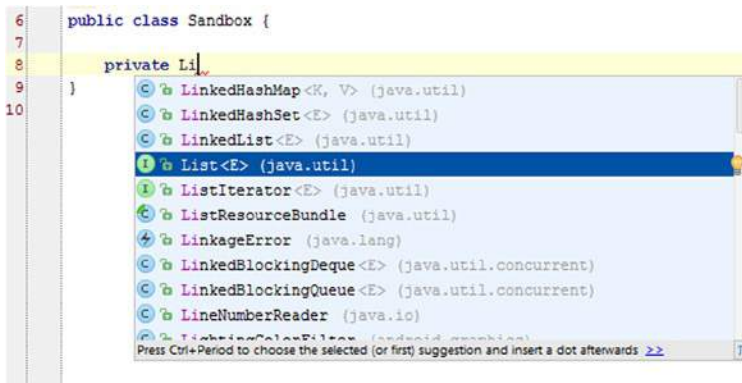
6 public class Sandbox {
7
8 private Li
9 }
10

LinkedHashMap<K, V> (java.util)
LinkedHashSet<E> (java.util)
LinkedList<E> (java.util)
List<E> (java.util)
ListIterator<E> (java.util)
ListResourceBundle (java.util)
LinkageError (java.lang)
LinkedBlockingDeque<E> (java.util.concurrent)
LinkedBlockingQueue<E> (java.util.concurrent)
LineNumberReader (java.io)
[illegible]
Press Ctrl+Period to choose the selected (or first) suggestion and insert a dot afterwards >>